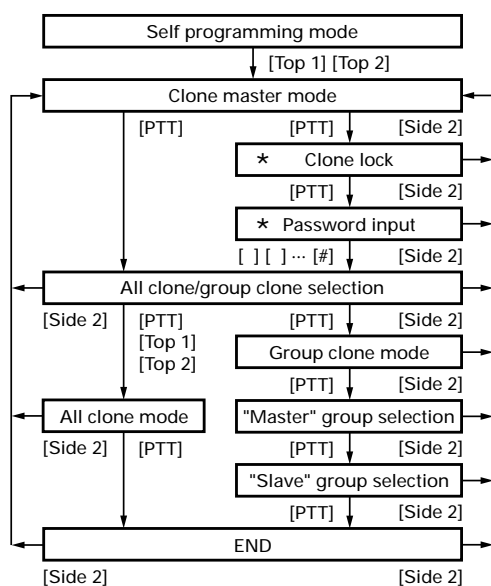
Self programming mode

[Top 1] [Top 2]

Clone master mode

[PTT]

[PTT]

[Side 2]

* Clone lock

[PTT]

[Side 2]

* Password input

[ ] [ ] ··· [#]

[Side 2]

All clone/group clone selection

[Side 2]

[PTT]
[Top 1]
[Top 2]

[PTT]

[Side 2]

Group clone mode

[PTT]

[Side 2]

All clone mode

"Master" group selection

[Side 2]

[PTT]

[PTT]

[Side 2]

"Slave" group selection

[PTT]

[Side 2]

END

[Side 2]

[Side 2]